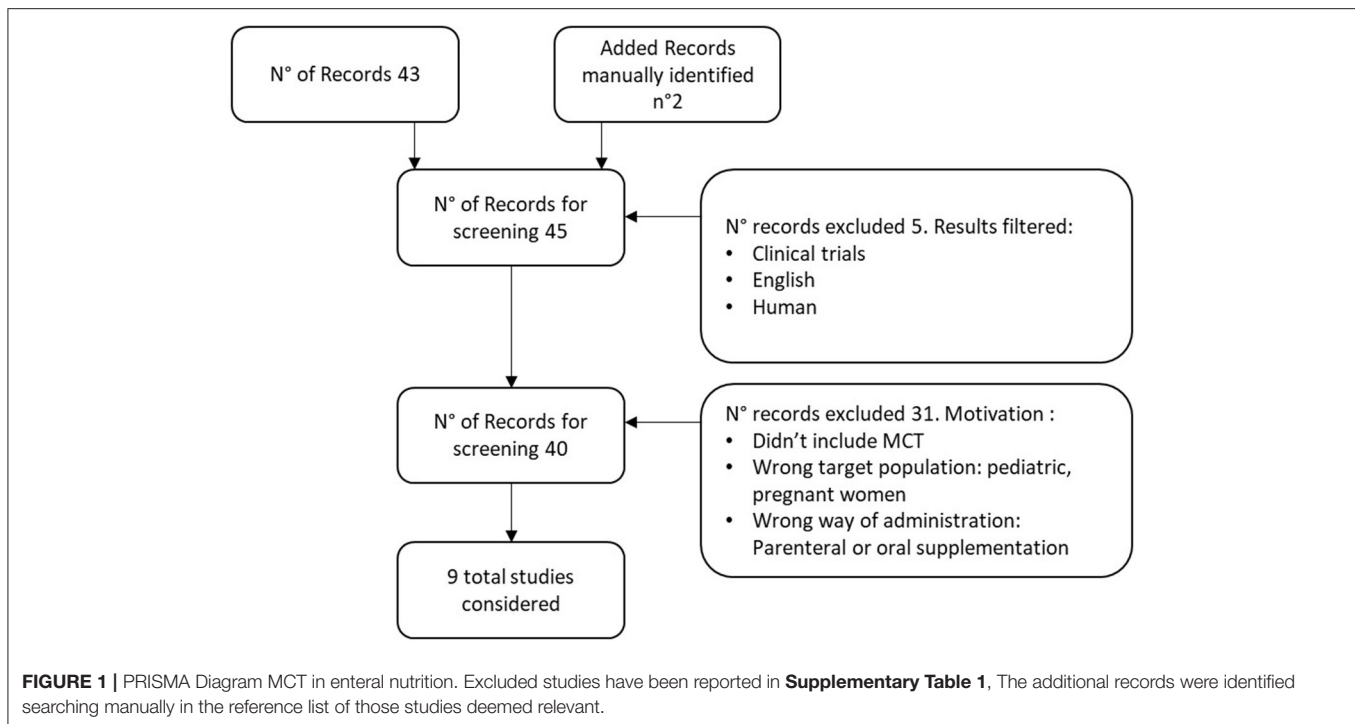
N° of Records 43

Added Records manually identified n°2

N° of Records for screening 45

N° records excluded 5. Results filtered:
• Clinical trials
• English
• Human

N° of Records for screening 40

N° records excluded 31. Motivation :
• Didn't include MCT
• Wrong target population: pediatric, pregnant women
• Wrong way of administration: Parenteral or oral supplementation

9 total studies considered

**FIGURE 1 |** PRISMA Diagram MCT in enteral nutrition. Excluded studies have been reported in **Supplementary Table 1**, The additional records were identified searching manually in the reference list of those studies deemed relevant.